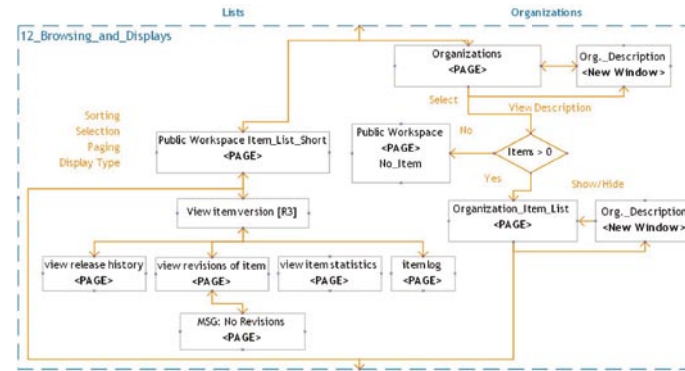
Lists

Organizations

12_Browsing_and_Displays

Organizations
<PAGE>

Org._Description
<New Window>

Select

View Description

Sorting
Selection
Paging
Display Type

Public Workspace Item_List_Short
<PAGE>

Public Workspace
<PAGE>
No_Item

No

Items > 0

Yes

Show/Hide

Organization_Item_List
<PAGE>

Org._Description
<New Window>

View item version [R3]

view release history
<PAGE>

view revisions of item
<PAGE>

view item statistics
<PAGE>

item log
<PAGE>

MSG: No Revisions
<PAGE>